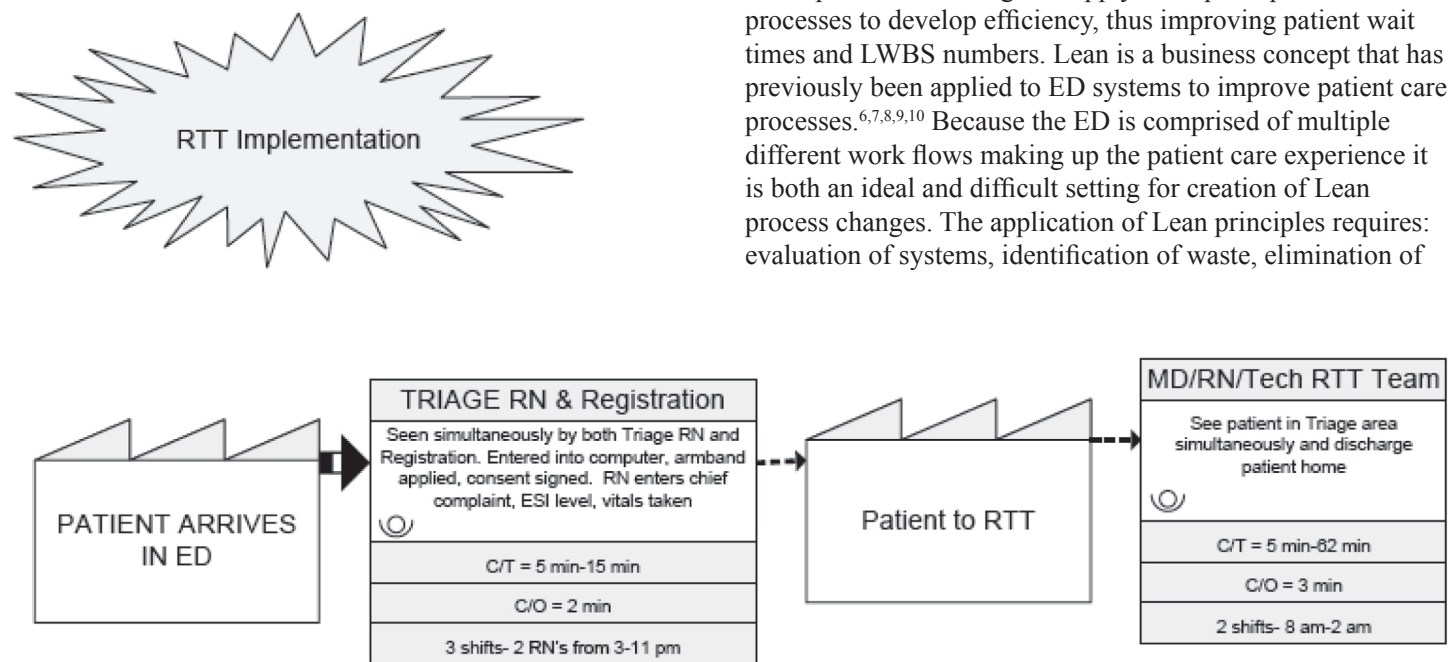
RTT Implementation

processes to develop efficiency, thus improving patient wait times and LWBS numbers. Lean is a business concept that has previously been applied to ED systems to improve patient care processes.$^{6,7,8,9,10}$ Because the ED is comprised of multiple different work flows making up the patient care experience it is both an ideal and difficult setting for creation of Lean process changes. The application of Lean principles requires: evaluation of systems, identification of waste, elimination of

PATIENT ARRIVES IN ED

TRIAGE RN & Registration

Seen simultaneously by both Triage RN and Registration. Entered into computer, armband applied, consent signed. RN enters chief complaint, ESI level, vitals taken

C/T = 5 min-15 min

C/O = 2 min

3 shifts- 2 RN's from 3-11 pm

Patient to RTT

MD/RN/Tech RTT Team

See patient in Triage area simultaneously and discharge patient home

C/T = 5 min-62 min

C/O = 3 min

2 shifts- 8 am-2 am